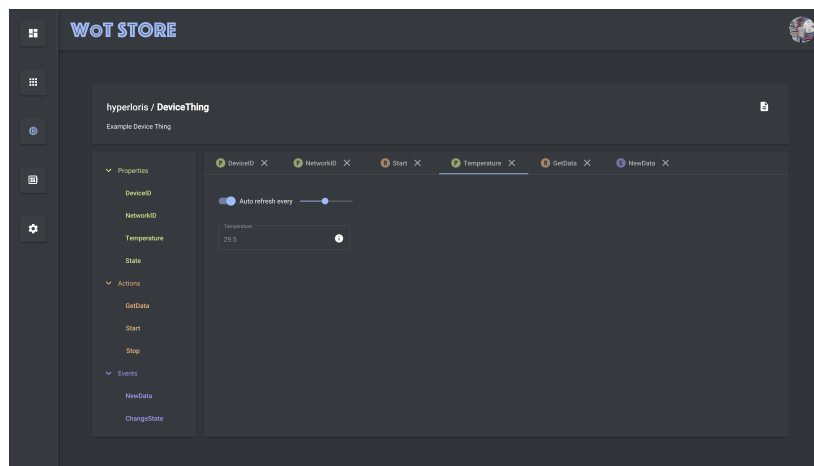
WoT STORE

hyperloris / DeviceThing

Example Device Thing

Properties

DeviceID

NetworkID

Temperature

State

Actions

GetData

Start

Stop

Events

NewData

ChangeState

P DeviceID ✕ P NetworkID ✕ A Start ✕ P Temperature ✕ A GetData ✕ E NewData ✕

Auto refresh every

Temperature

29.5